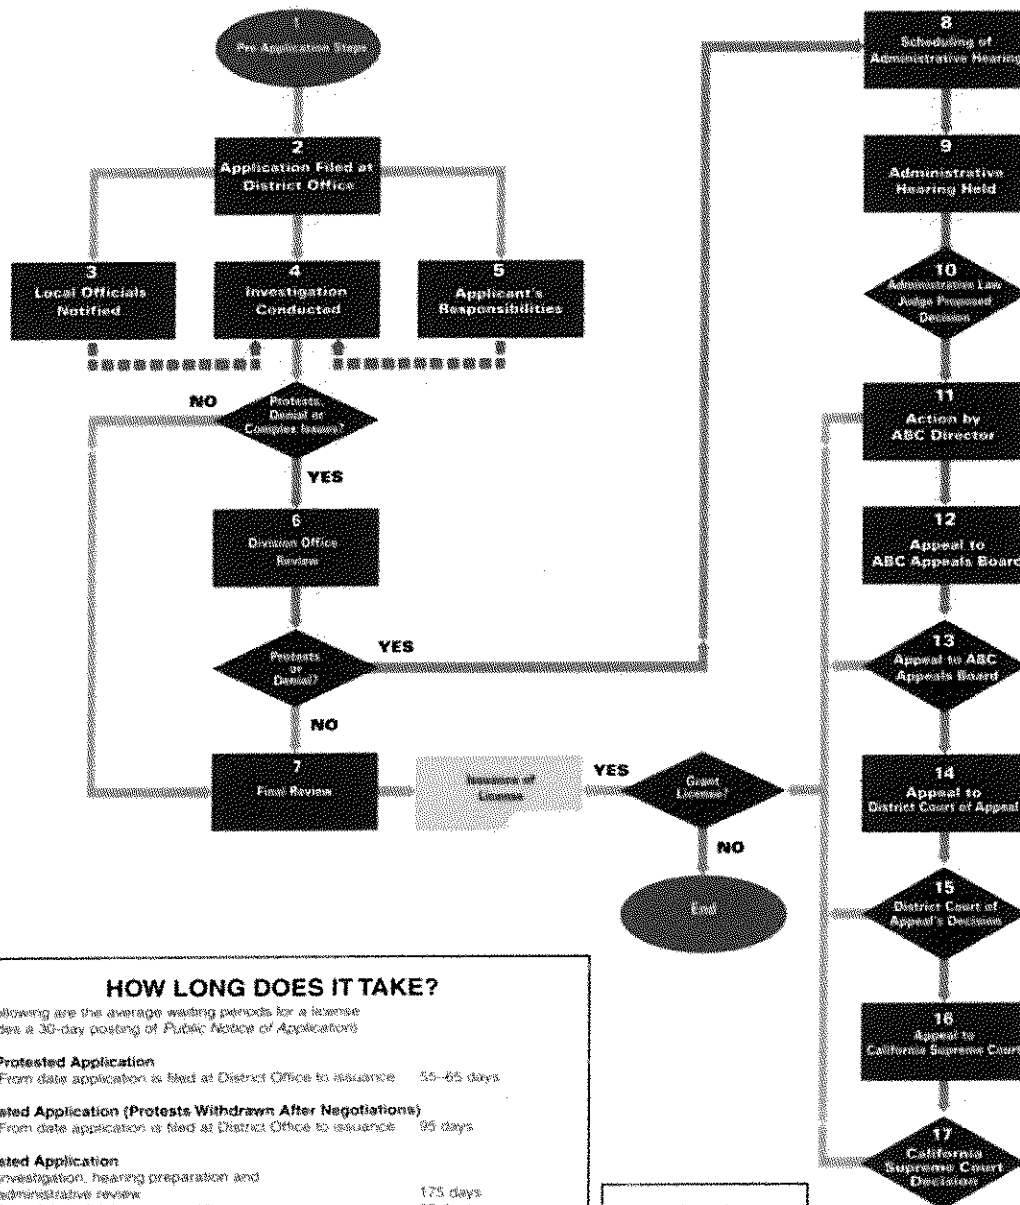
1
Pre Application Steps

2
Application Filed at District Office

3
Local Officials Notified

4
Investigation Conducted

5
Applicant's Responsibilities

NO

Protests, Denial or Complex Issues?

YES

6
Division Office Review

Protests or Denial?

YES

NO

7
Final Review

Issuance of License

YES

Grant License?

NO

End

8
Scheduling of Administrative Hearing

9
Administrative Hearing Held

10
Administrative Law Judge Proposed Decision

11
Action by ABC Director

12
Appeal to ABC Appeals Board

13
Appeal to ABC Appeals Board

14
Appeal to District Court of Appeal

15
District Court of Appeal's Decision

16
Appeal to California Supreme Court

17
California Supreme Court Decision

HOW LONG DOES IT TAKE?

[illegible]ollowing are the average waiting periods for a license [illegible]des a 30-day posting of Public Notice of Applications

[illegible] Protested Application
From date application is filed at District Office to issuance 55–65 days

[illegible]sted Application (Protests Withdrawn After Negotiations)
From date application is filed at District Office to issuance 95 days

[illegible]sted Application
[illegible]nvestigation, hearing preparation and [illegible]dministrative review 175 days